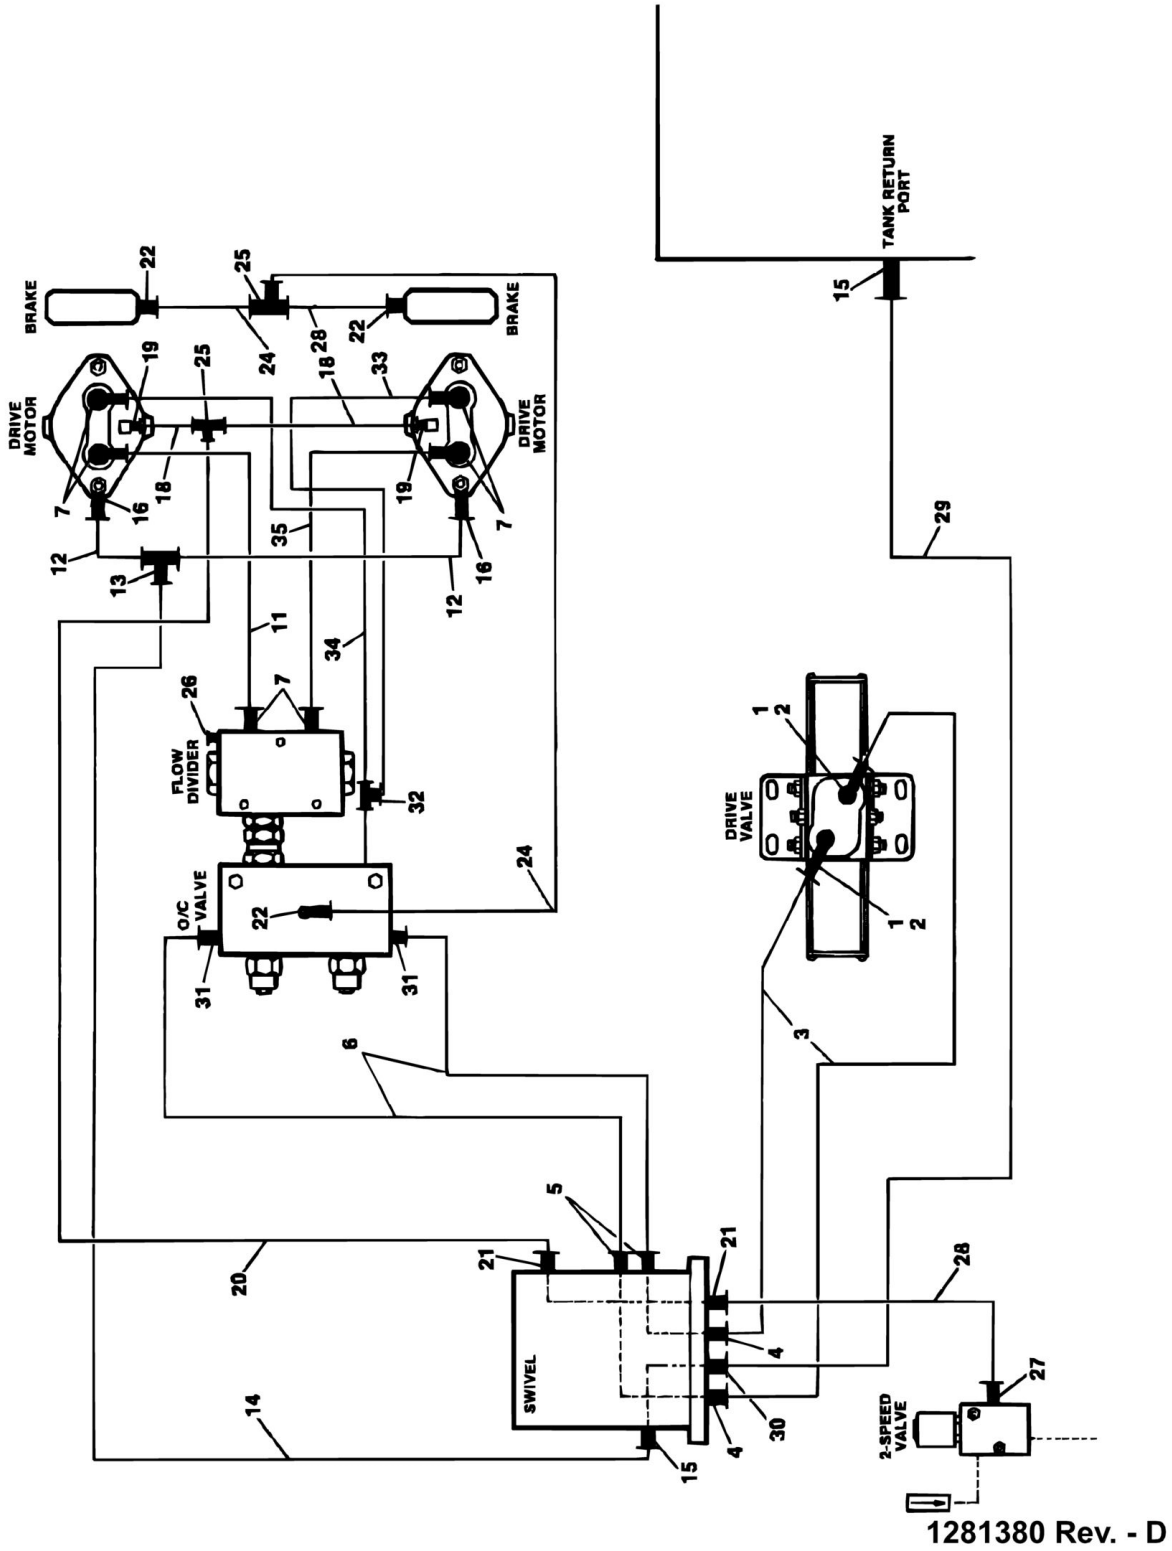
TANK RETURN PORT
15
29
BRAKE
22
25
24
28
22
BRAKE
DRIVE MOTOR
19
25
18
33
18
DRIVE MOTOR
7
16
18
35
19
7
12
13
16
12
11
34
26
7
FLOW DIVIDER
32
24
O/C VALVE
22
31
31
DRIVE VALVE
1
2
1
2
3
6
5
21
21
20
28
SWIVEL
4
4
30
27
2-SPEED VALVE
14
15
1281380 Rev. - D